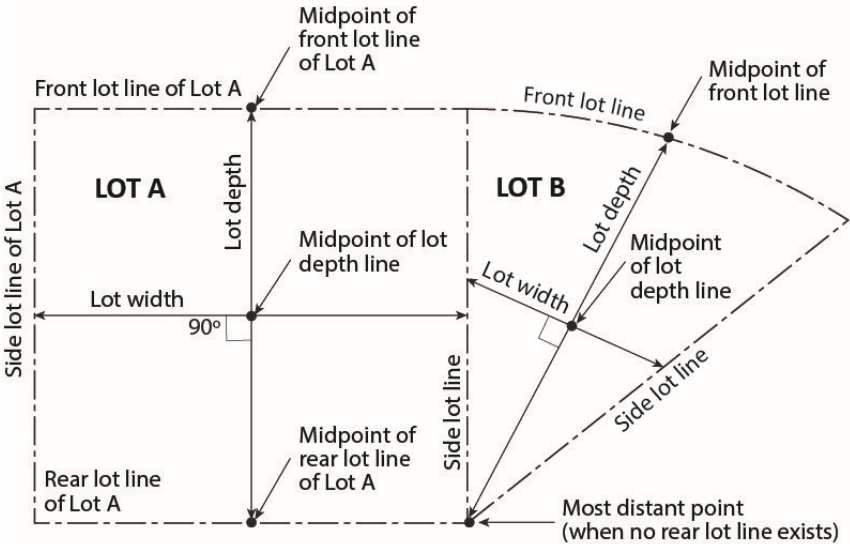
Midpoint of front lot line of Lot A

Front lot line of Lot A

Front lot line

Midpoint of front lot line

Side lot line of Lot A

LOT A

Lot depth

LOT B

Lot depth

Midpoint of lot depth line

Midpoint of lot depth line

Lot width

Lot width

90º

Side lot line

Side lot line

Midpoint of rear lot line of Lot A

Rear lot line of Lot A

Most distant point (when no rear lot line exists)